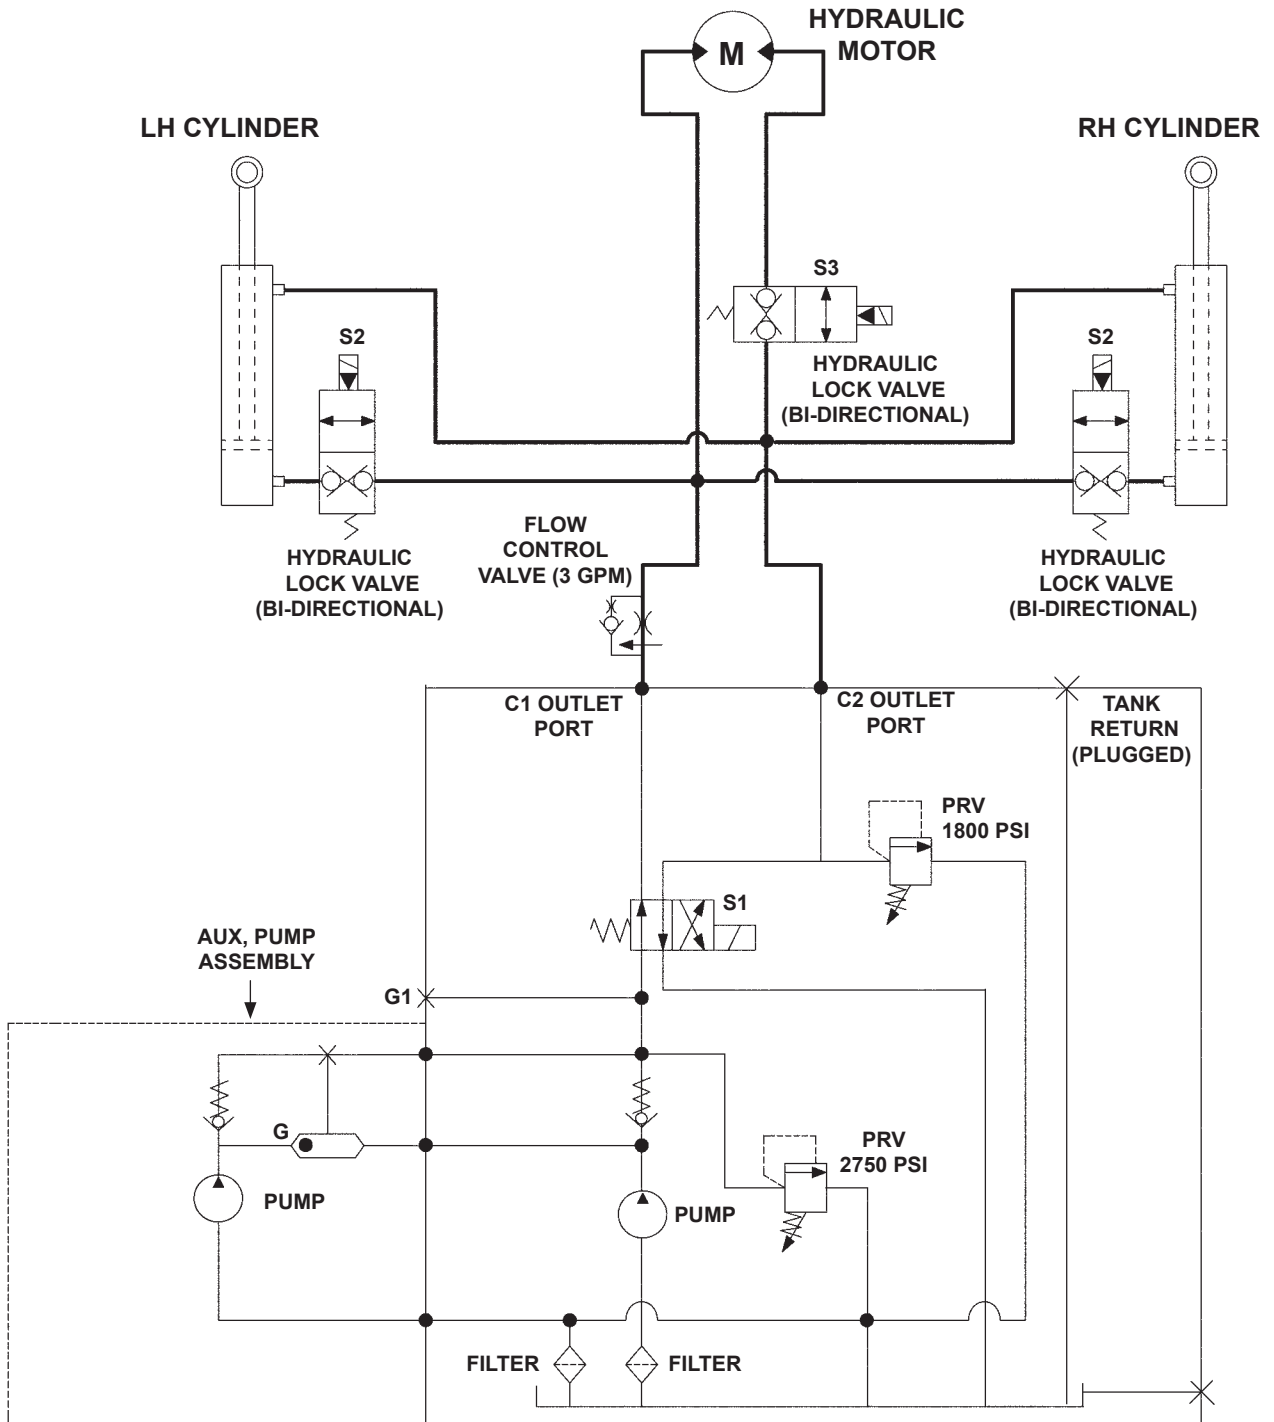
HYDRAULIC MOTOR

M

LH CYLINDER

RH CYLINDER

S3

S2

S2

HYDRAULIC LOCK VALVE (BI-DIRECTIONAL)

FLOW CONTROL VALVE (3 GPM)

HYDRAULIC LOCK VALVE (BI-DIRECTIONAL)

HYDRAULIC LOCK VALVE (BI-DIRECTIONAL)

C1 OUTLET PORT

C2 OUTLET PORT

TANK RETURN (PLUGGED)

PRV 1800 PSI

S1

AUX, PUMP ASSEMBLY

G1

G

PRV 2750 PSI

PUMP

PUMP

FILTER

FILTER